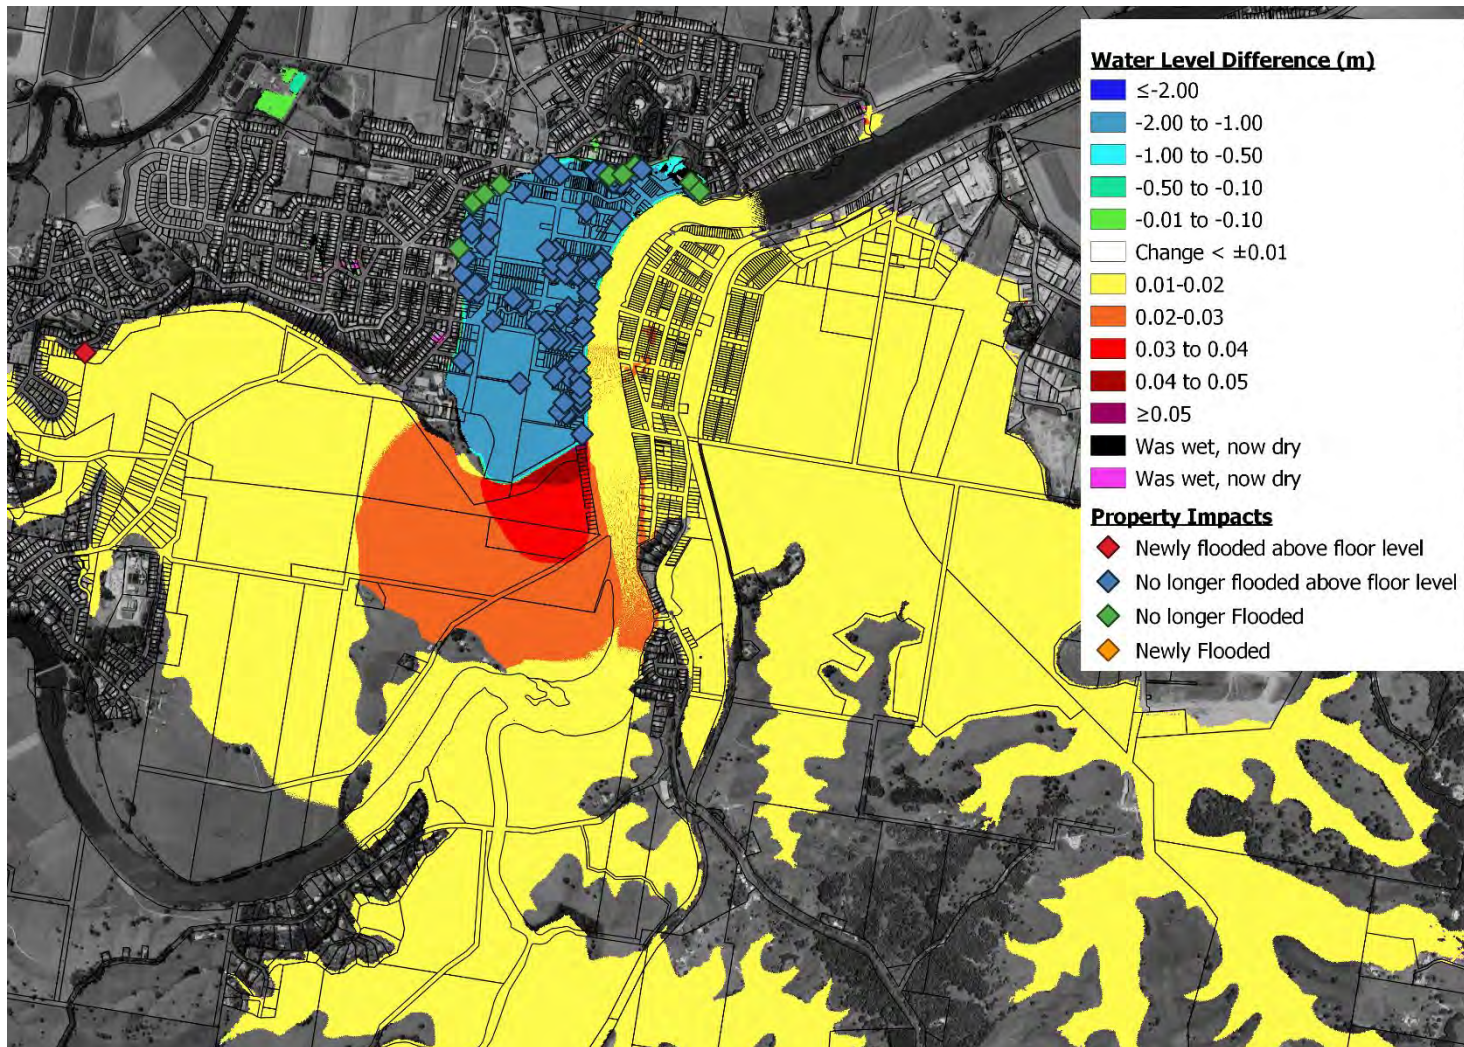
Water Level Difference (m)
≤-2.00
-2.00 to -1.00
-1.00 to -0.50
-0.50 to -0.10
-0.01 to -0.10
Change < ±0.01
0.01-0.02
0.02-0.03
0.03 to 0.04
0.04 to 0.05
≥0.05
Was wet, now dry
Was wet, now dry

Property Impacts
Newly flooded above floor level
No longer flooded above floor level
No longer Flooded
Newly Flooded